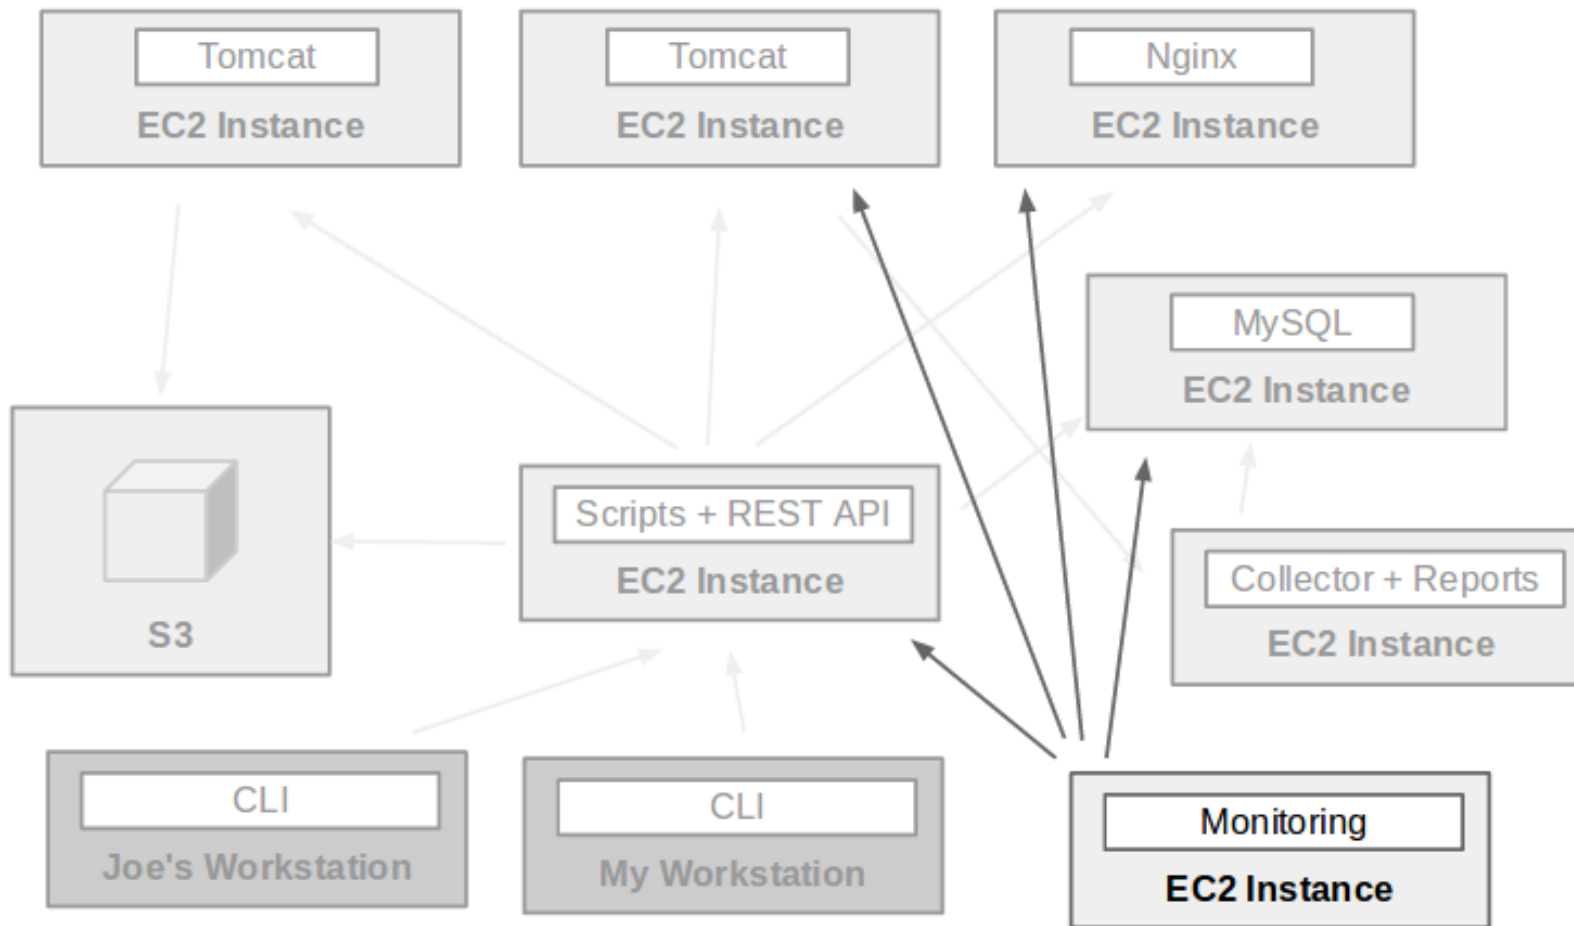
Tomcat
EC2 Instance

Tomcat
EC2 Instance

Nginx
EC2 Instance

MySQL
EC2 Instance

S3

Scripts + REST API
EC2 Instance

Collector + Reports
EC2 Instance

CLI
Joe's Workstation

CLI
My Workstation

Monitoring
EC2 Instance